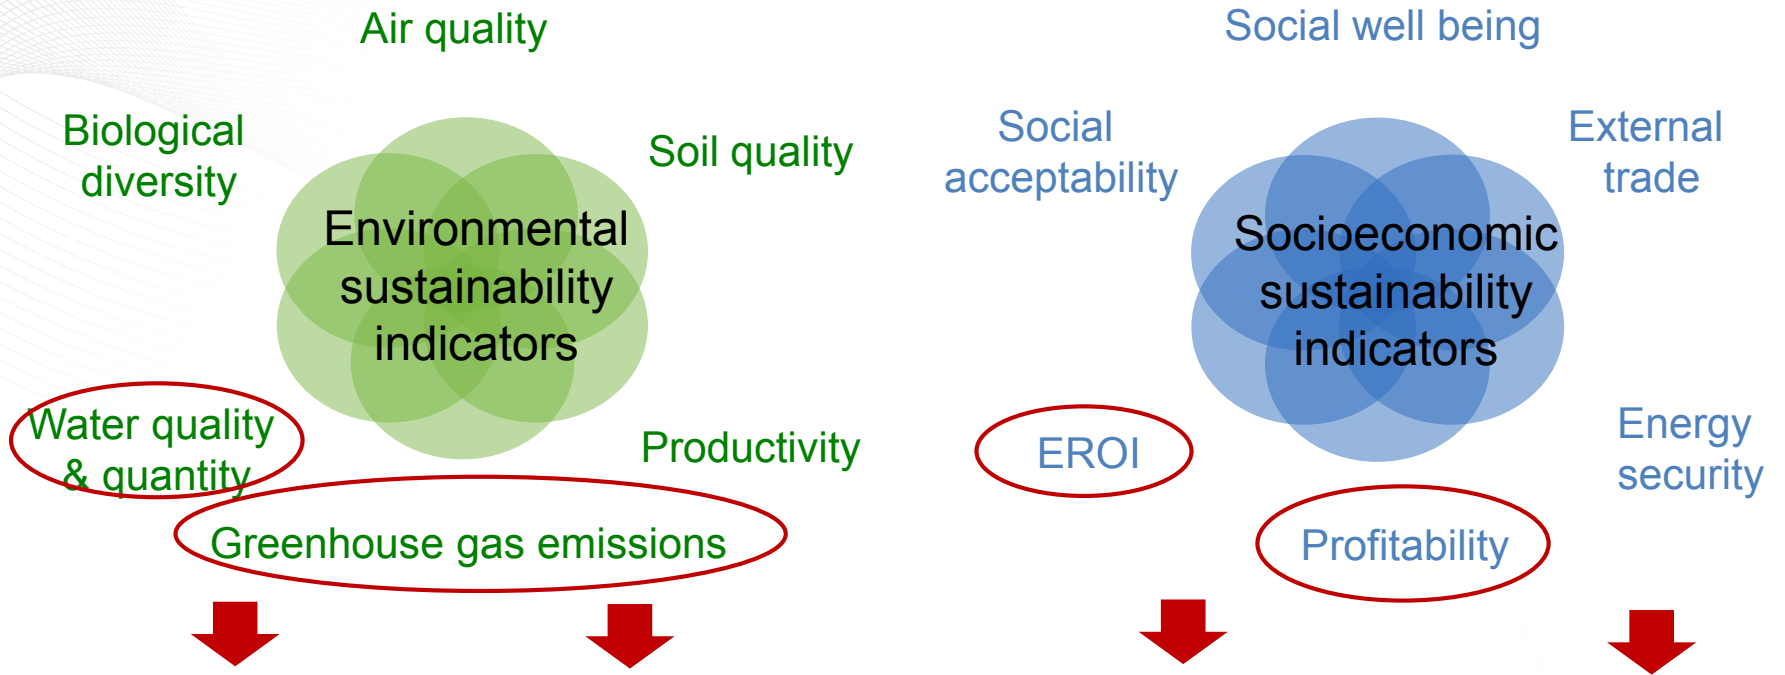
Air quality

Biological diversity

Soil quality

Environmental sustainability indicators

Water quality & quantity

Productivity

Greenhouse gas emissions

Social well being

Social acceptability

External trade

Socioeconomic sustainability indicators

EROI

Energy security

Profitability